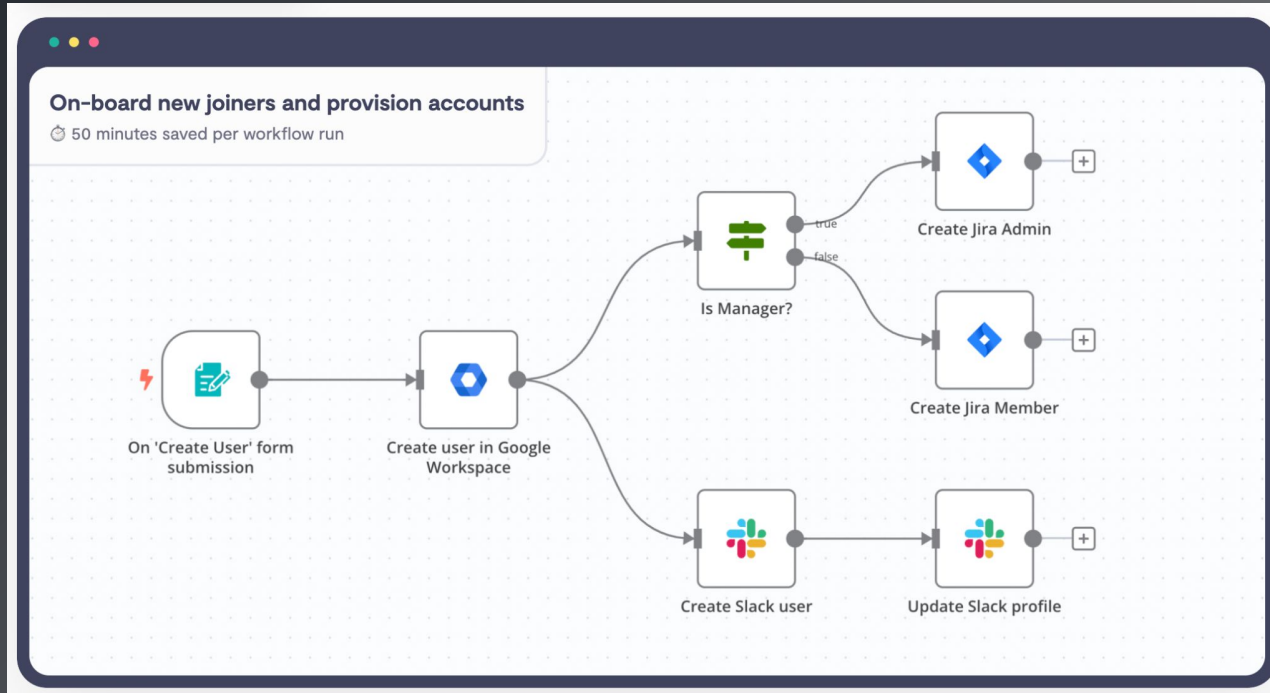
On-board new joiners and provision accounts
⏱ 50 minutes saved per workflow run

On 'Create User' form submission

Create user in Google Workspace

Is Manager?

true

false

Create Jira Admin

Create Jira Member

Create Slack user

Update Slack profile